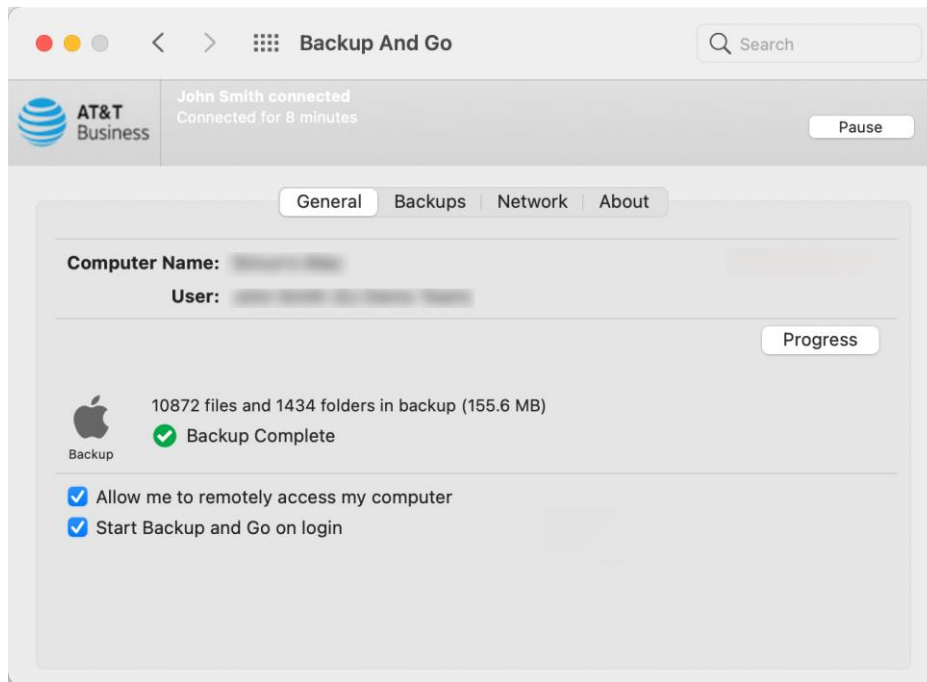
Backup And Go

Search

AT&T Business

John Smith connected
Connected for 8 minutes

Pause

General | Backups | Network | About

Computer Name: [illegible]
User: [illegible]

Progress

10872 files and 1434 folders in backup (155.6 MB)
Backup Complete

Backup

Allow me to remotely access my computer
Start Backup and Go on login